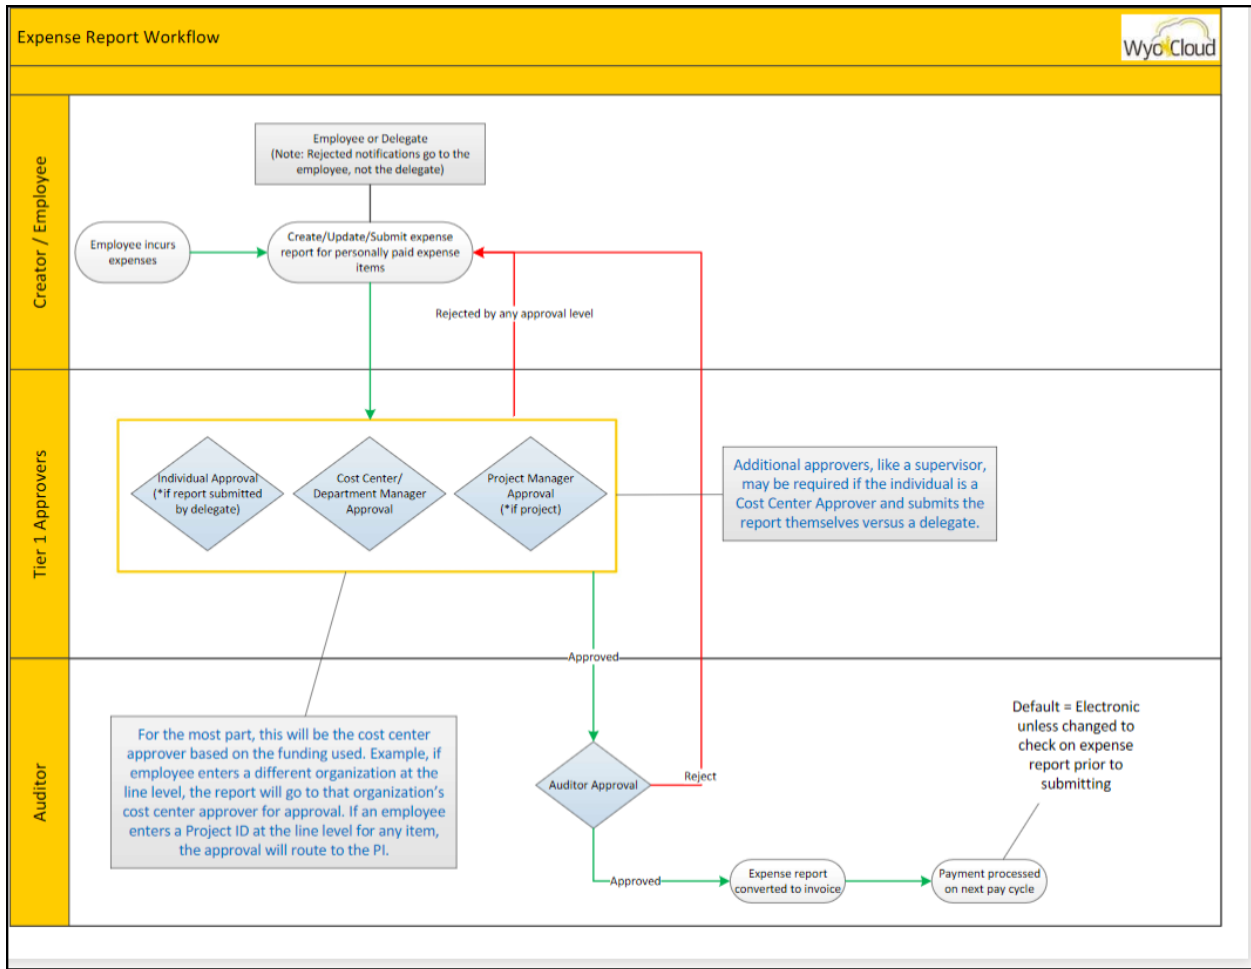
Expense Report Workflow

WyoCloud

Creator / Employee

Employee or Delegate
(Note: Rejected notifications go to the employee, not the delegate)

Employee incurs expenses

Create/Update/Submit expense report for personally paid expense items

Rejected by any approval level

Tier 1 Approvers

Individual Approval
(*if report submitted by delegate)

Cost Center/ Department Manager Approval

Project Manager Approval
(*if project)

Additional approvers, like a supervisor, may be required if the individual is a Cost Center Approver and submits the report themselves versus a delegate.

Approved

Auditor

For the most part, this will be the cost center approver based on the funding used. Example, if employee enters a different organization at the line level, the report will go to that organization's cost center approver for approval. If an employee enters a Project ID at the line level for any item, the approval will route to the PI.

Auditor Approval

Reject

Default = Electronic unless changed to check on expense report prior to submitting

Approved

Expense report converted to invoice

Payment processed on next pay cycle